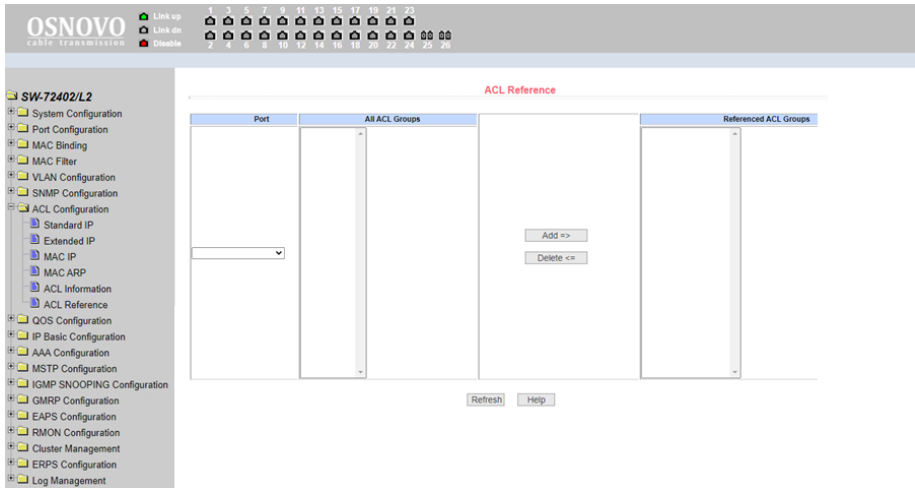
OSNOVO
cable transmission

Link up
Link dn
Disable

1 3 5 7 9 11 13 15 17 19 21 23
2 4 6 8 10 12 14 16 18 20 22 24 25 26

SW-72402/L2
System Configuration
Port Configuration
MAC Binding
MAC Filter
VLAN Configuration
SNMP Configuration
ACL Configuration
Standard IP
Extended IP
MAC IP
MAC ARP
ACL Information
ACL Reference
QOS Configuration
IP Basic Configuration
AAA Configuration
MSTP Configuration
IGMP SNOOPING Configuration
GMRP Configuration
EAPS Configuration
RMON Configuration
Cluster Management
ERPS Configuration
Log Management

ACL Reference

| Port | All ACL Groups | | Referenced ACL Groups |
|---|---|---|---|

Add =>
Delete <=

Refresh Help